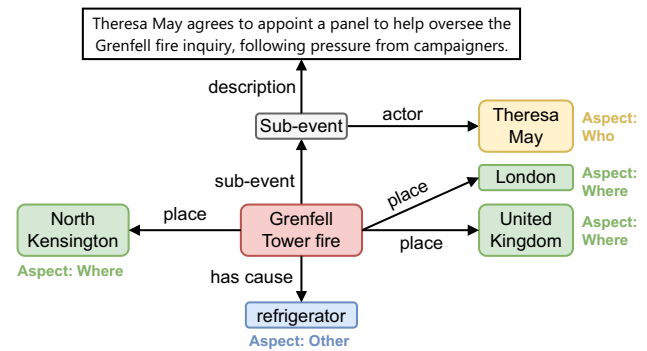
Theresa May agrees to appoint a panel to help oversee the Grenfell fire inquiry, following pressure from campaigners.

description

Sub-event

actor

Theresa May

Aspect: Who

sub-event

place

London

Aspect: Where

North Kensington

place

Grenfell Tower fire

place

United Kingdom

Aspect: Where

Aspect: Where

has cause

refrigerator

Aspect: Other